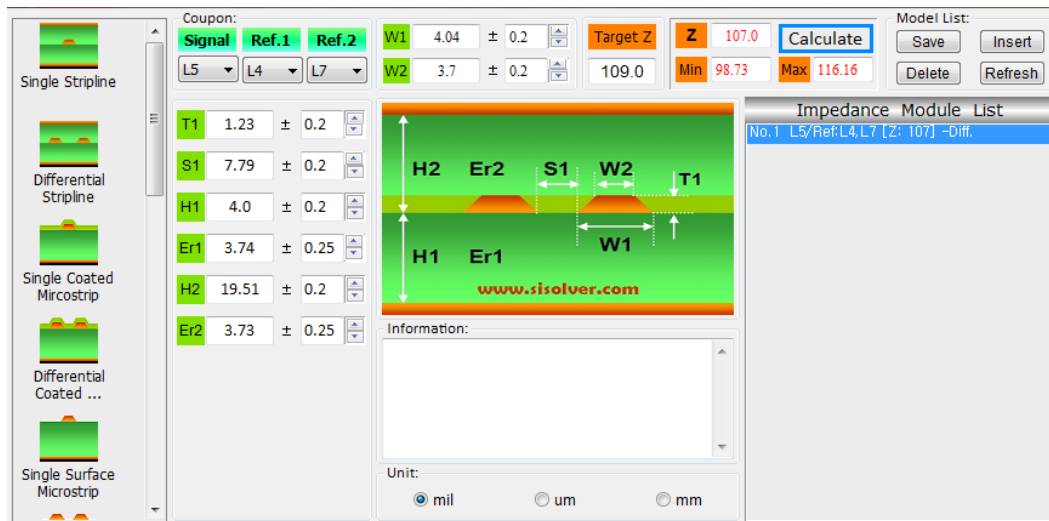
Single Stripline

Differential Stripline

Single Coated Mircostrip

Differential Coated ...

Single Surface Microstrip

Coupon:
Signal Ref.1 Ref.2
L5 L4 L7

W1 4.04 ± 0.2
W2 3.7 ± 0.2

Target Z
109.0

Z 107.0
Min 98.73 Max 116.16

Calculate

Model List:
Save Insert
Delete Refresh

T1 1.23 ± 0.2
S1 7.79 ± 0.2
H1 4.0 ± 0.2
Er1 3.74 ± 0.25
H2 19.51 ± 0.2
Er2 3.73 ± 0.25

H2 Er2 S1 W2 T1
W1
H1 Er1
www.sisolver.com

Information:

Unit:
mil um mm

Impedance Module List
No.1 L5/Ref:L4,L7 [Z: 107] -Diff.